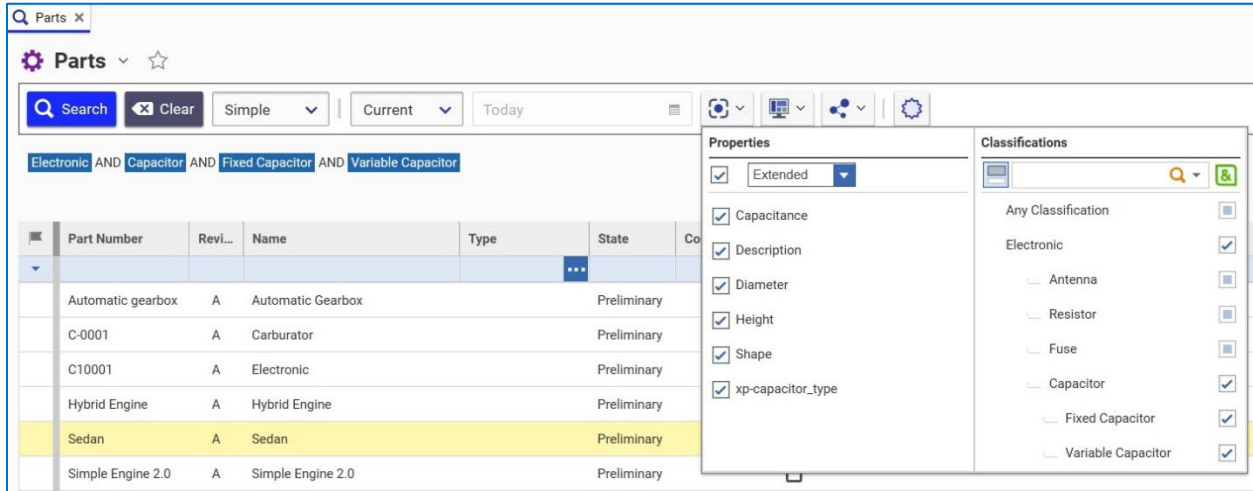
Parts ×

Parts

Search Clear Simple Current Today

Electronic AND Capacitor AND Fixed Capacitor AND Variable Capacitor

| Part Number | Revi... | Name | Type | State | Co |
|---|---|---|---|---|---|
| | | | ... | | |
| Automatic gearbox | A | Automatic Gearbox | | Preliminary | |
| C-0001 | A | Carburator | | Preliminary | |
| C10001 | A | Electronic | | Preliminary | |
| Hybrid Engine | A | Hybrid Engine | | Preliminary | |
| Sedan | A | Sedan | | Preliminary | |
| Simple Engine 2.0 | A | Simple Engine 2.0 | | Preliminary | |

Properties
Extended
Capacitance
Description
Diameter
Height
Shape
xp-capacitor_type

Classifications
Any Classification
Electronic
Antenna
Resistor
Fuse
Capacitor
Fixed Capacitor
Variable Capacitor